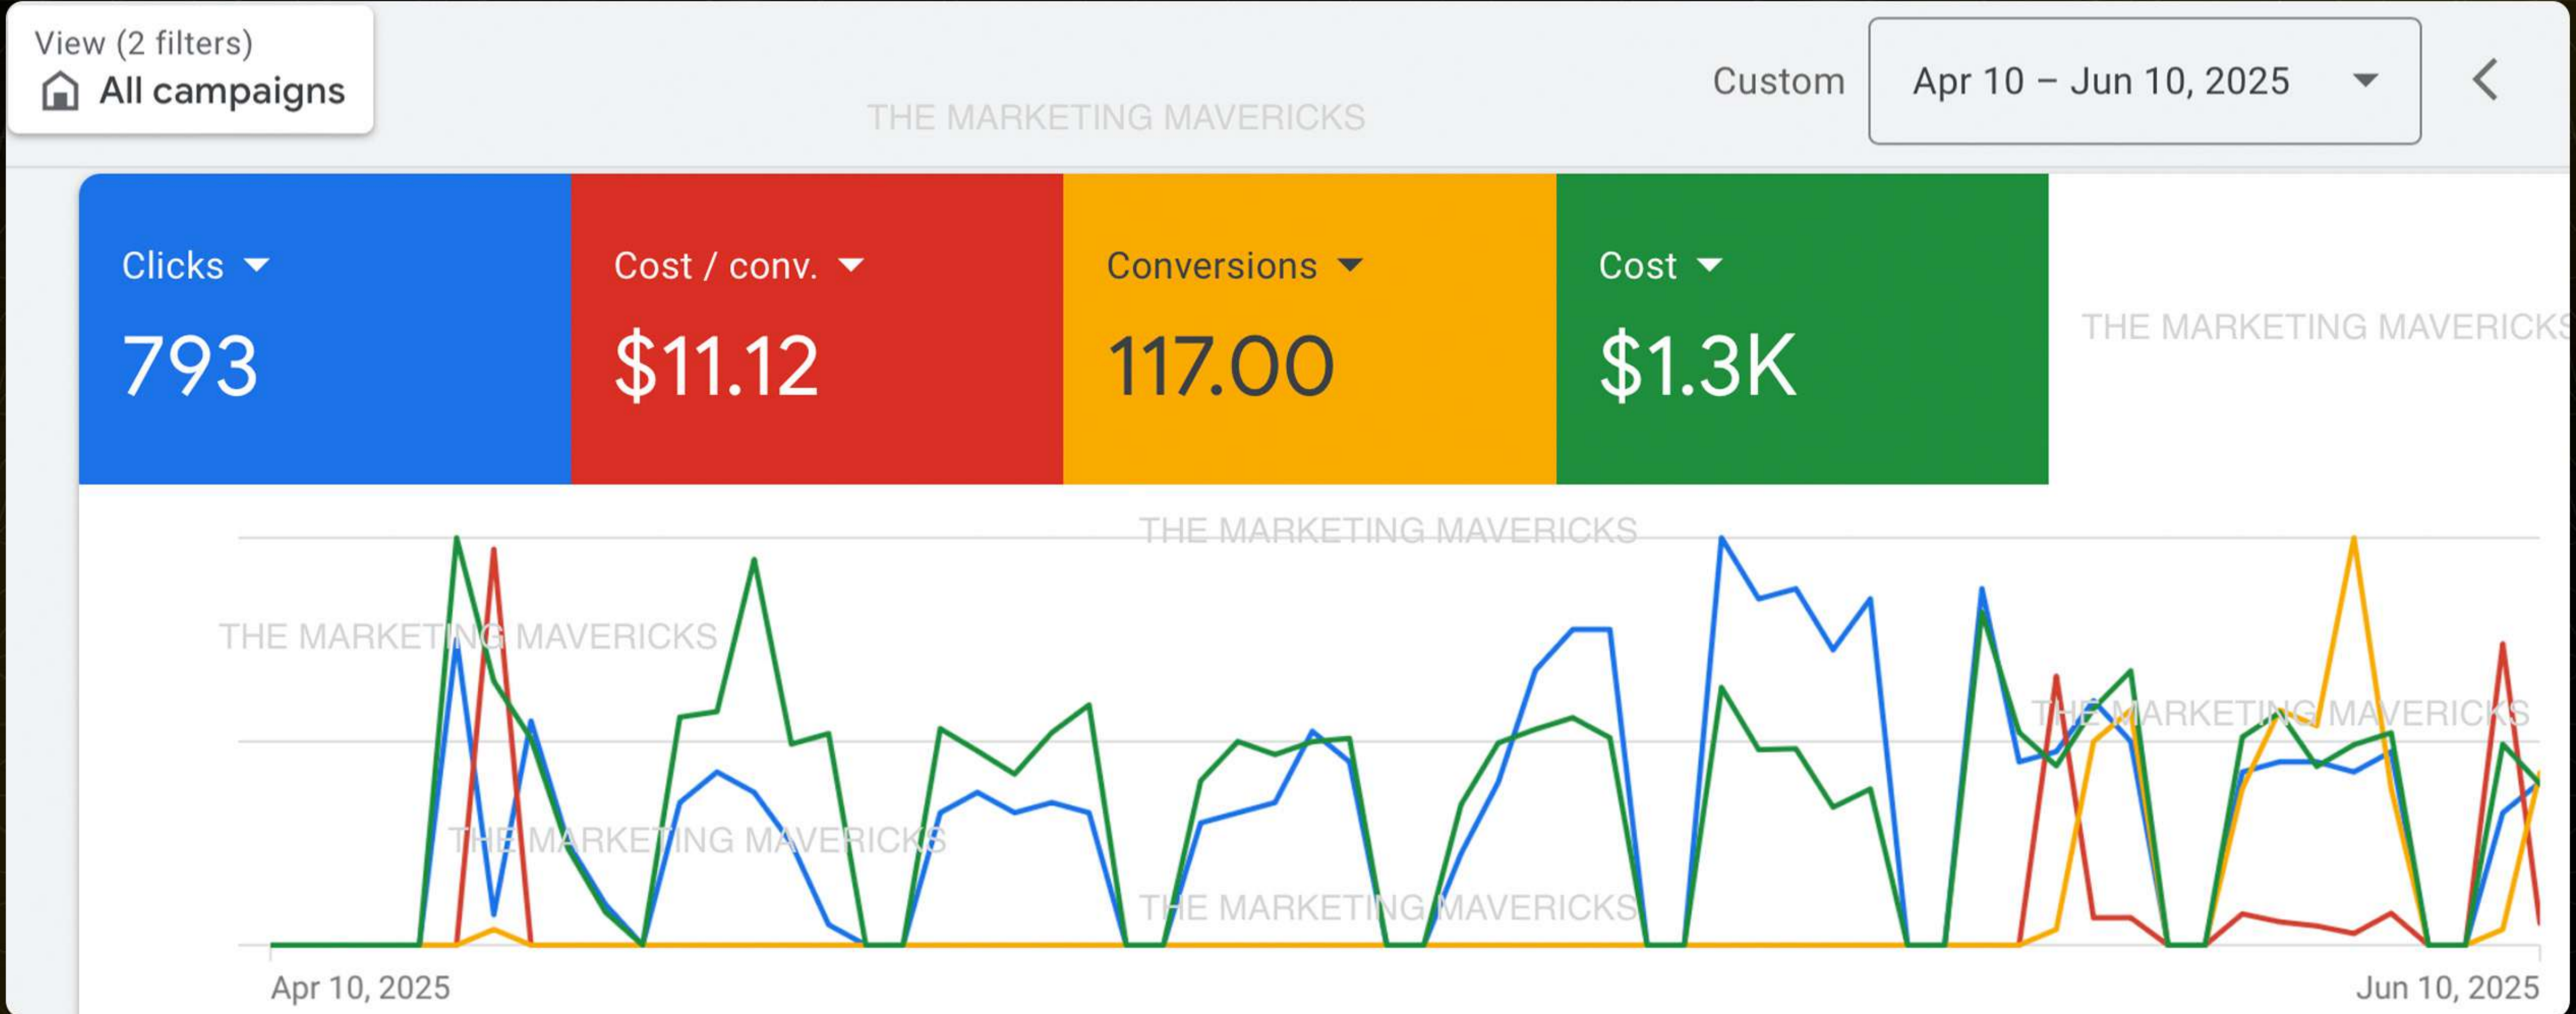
View (2 filters)
All campaigns

THE MARKETING MAVERICKS

Custom Apr 10 – Jun 10, 2025

Clicks
793

Cost / conv.
$11.12

Conversions
117.00

Cost
$1.3K

THE MARKETING MAVERICKS

THE MARKETING MAVERICKS

THE MARKETING MAVERICKS

THE MARKETING MAVERICKS

THE MARKETING MAVERICKS

THE MARKETING MAVERICKS

Apr 10, 2025
Jun 10, 2025